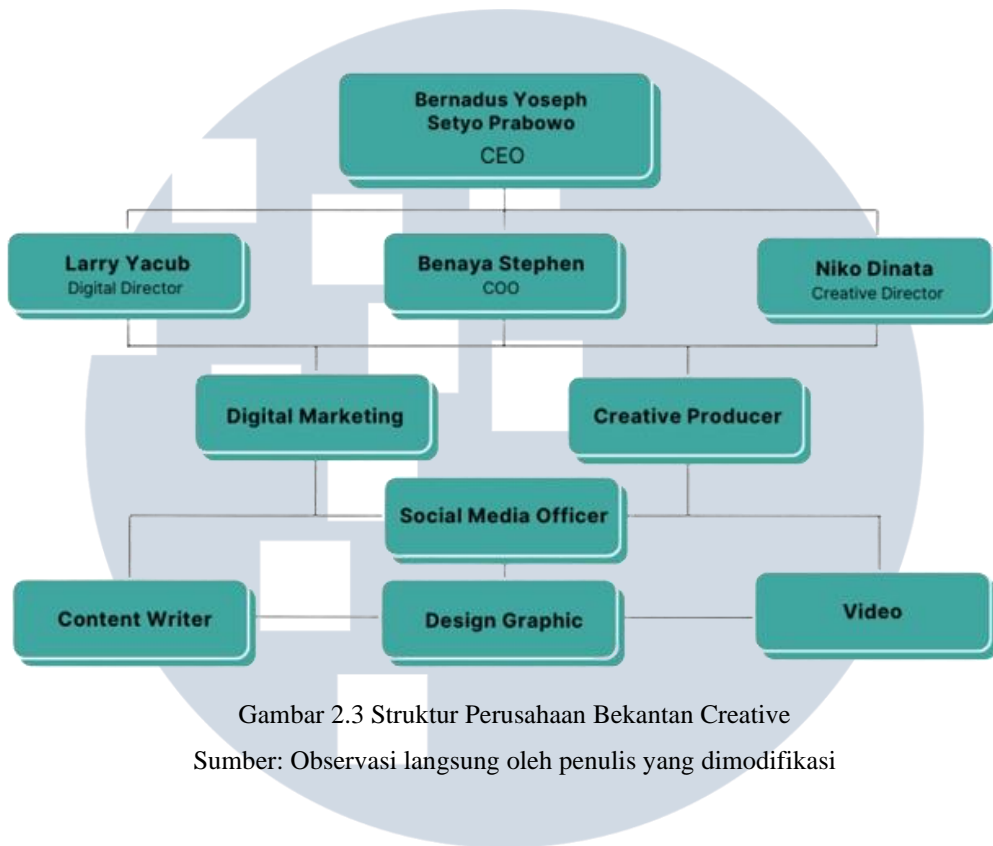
Bernadus Yoseph Setyo Prabowo
CEO

Larry Yacub
Digital Director

Benaya Stephen
COO

Niko Dinata
Creative Director

Digital Marketing

Creative Producer

Social Media Officer

Content Writer

Design Graphic

Video

Gambar 2.3 Struktur Perusahaan Bekantan Creative
Sumber: Observasi langsung oleh penulis yang dimodifikasi